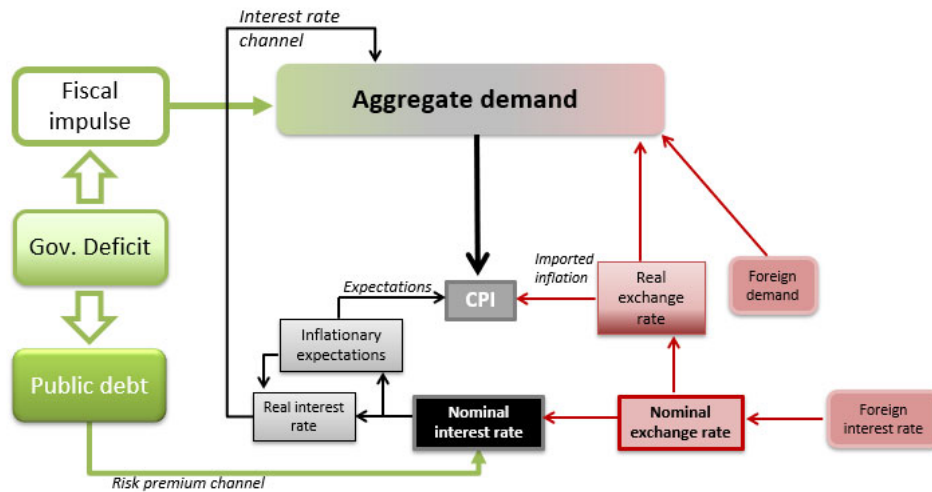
Interest rate channel

Fiscal impulse

Aggregate demand

Gov. Deficit

Imported inflation

Real exchange rate

Foreign demand

Expectations

CPI

Inflationary expectations

Public debt

Real interest rate

Nominal interest rate

Nominal exchange rate

Foreign interest rate

Risk premium channel